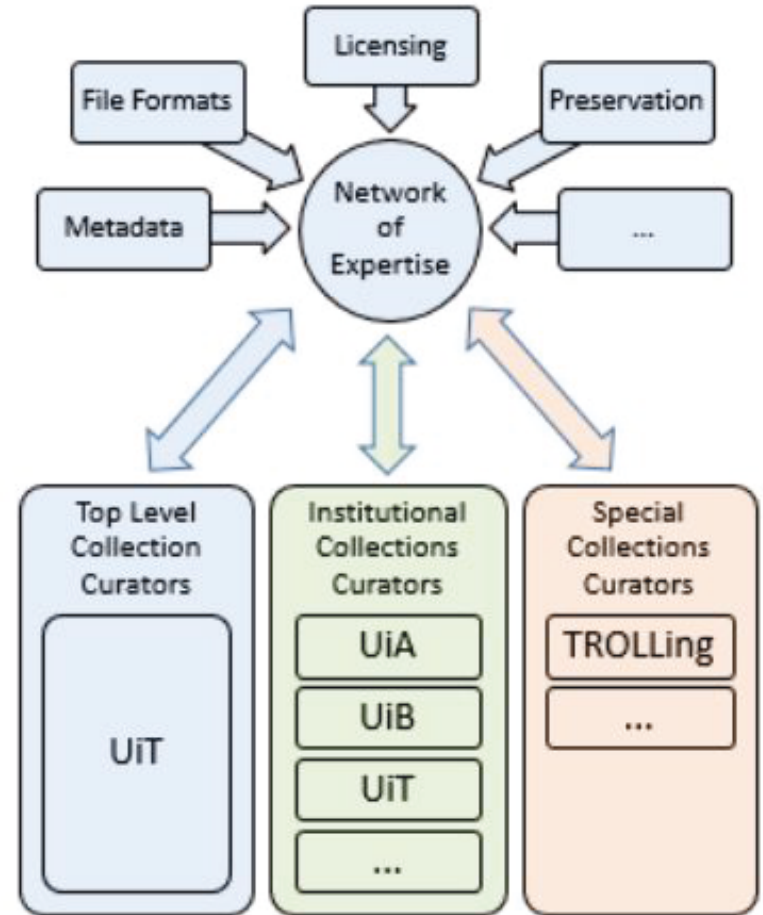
Licensing

File Formats

Preservation

Metadata

Network of Expertise

...

Top Level Collection Curators

UiT

Institutional Collections Curators

UiA

UiB

UiT

...

Special Collections Curators

TROLLing

...